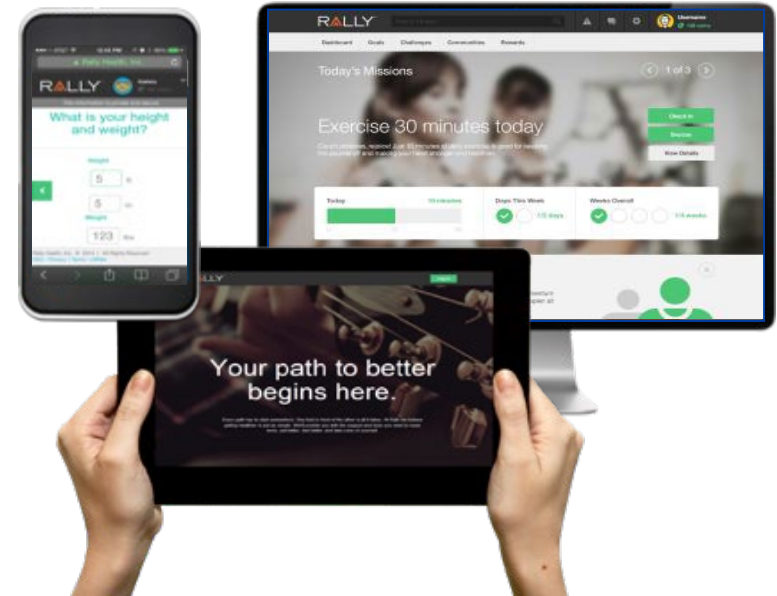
12:45 PM

Rally Health, Inc.

RALLY

What is your height and weight?

Height

5 ft

5 in

Weight

123 lbs

RALLY

Username

Dashboard Goals Challenges Communities Rewards

Today's Missions

1 of 3

Exercise 30 minutes today

Check In

Dismiss

View Details

Today

Days This Week

1/2 days

Weeks Overall

1/4 weeks

LLY

Your path to better begins here.